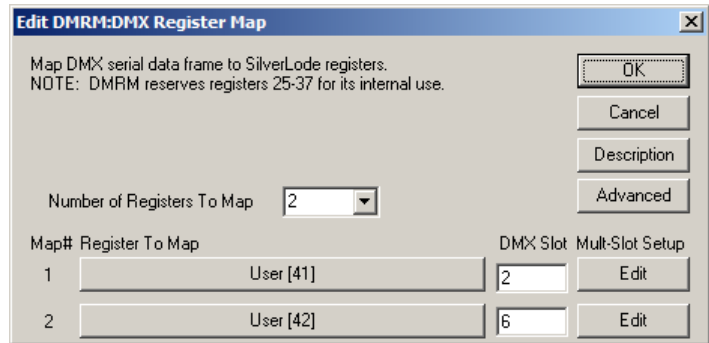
Edit DMRM:DMX Register Map

Map DMX serial data frame to SilverLode registers.
NOTE: DMRM reserves registers 25-37 for its internal use.

OK
Cancel
Description
Advanced

Number of Registers To Map 2

Map# Register To Map DMX Slot Mult-Slot Setup
1 User [41] 2 Edit
2 User [42] 6 Edit